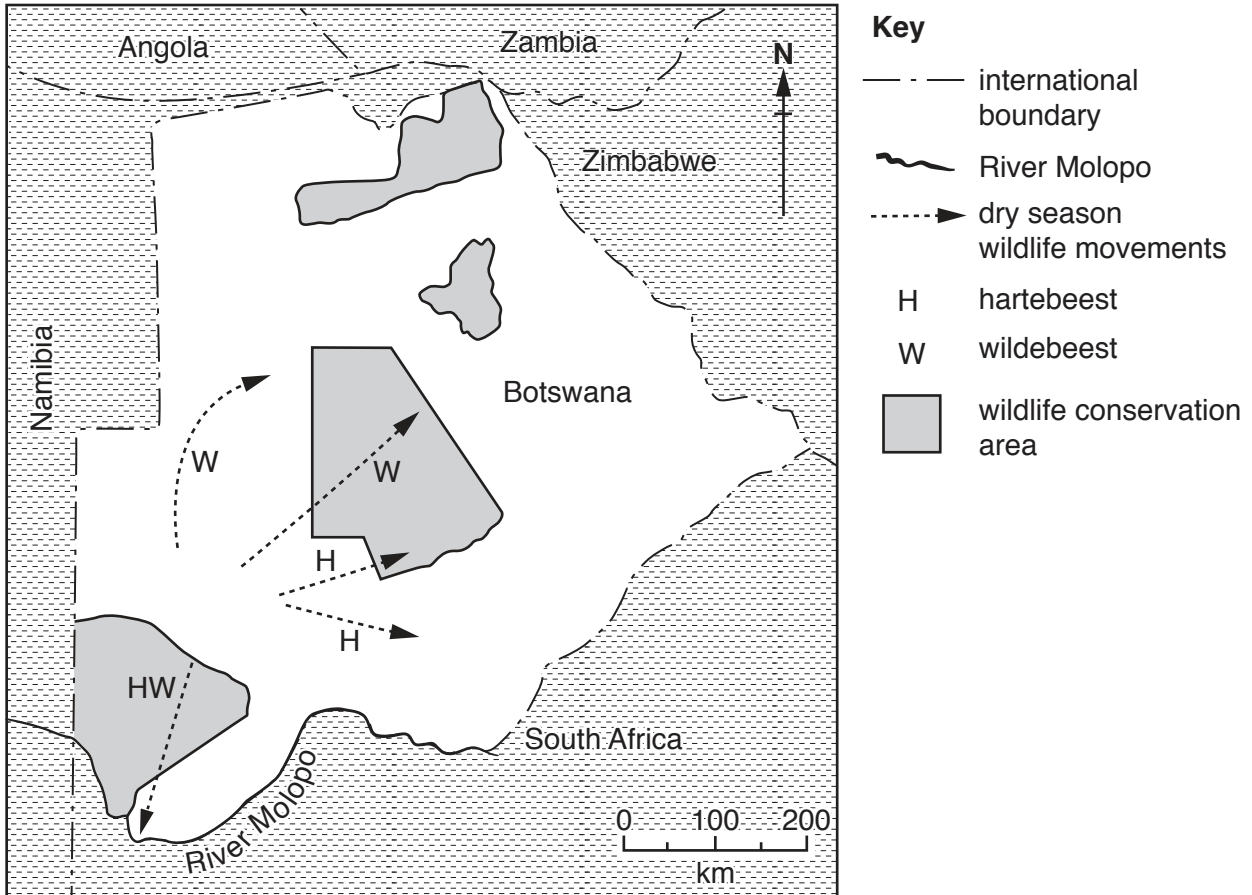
Angola
Zambia
N
Zimbabwe
Namibia
Botswana
W
W
H
H
HW
South Africa
River Molopo
0
100
200
km

Key
international boundary
River Molopo
dry season wildlife movements
H hartebeest
W wildebeest
wildlife conservation area